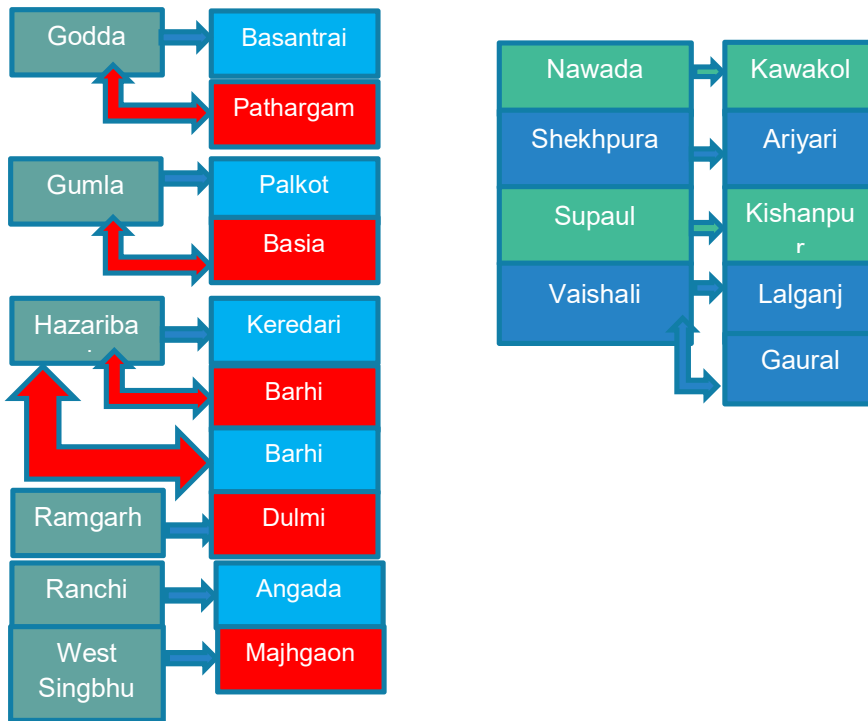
Godda
Basantrai
Pathargam

Gumla
Palkot
Basia

Hazariba
Keredari
Barhi
Barhi

Ramgarh
Dulmi

Ranchi
Angada

West Singbhu
Majhgaon

Nawada
Kawakol

Shekhpura
Ariyari

Supaul
Kishanpur

Vaishali
Lalganj
Gaural